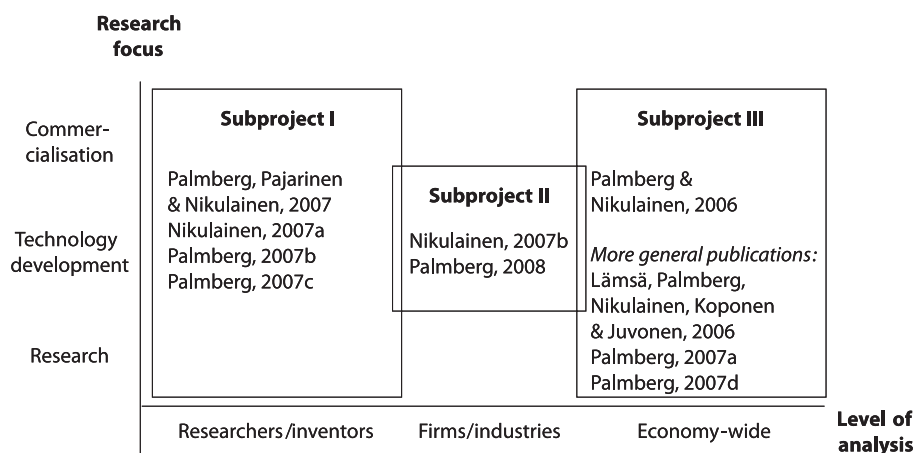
Research focus

Commercialisation

Technology development

Research

Subproject I

Palmberg, Pajarinen & Nikulainen, 2007
Nikulainen, 2007a
Palmberg, 2007b
Palmberg, 2007c

Subproject II

Nikulainen, 2007b
Palmberg, 2008

Subproject III

Palmberg & Nikulainen, 2006

*More general publications:*
Lämsä, Palmberg, Nikulainen, Koponen & Juvonen, 2006
Palmberg, 2007a
Palmberg, 2007d

Researchers/inventors

Firms/industries

Economy-wide

Level of analysis